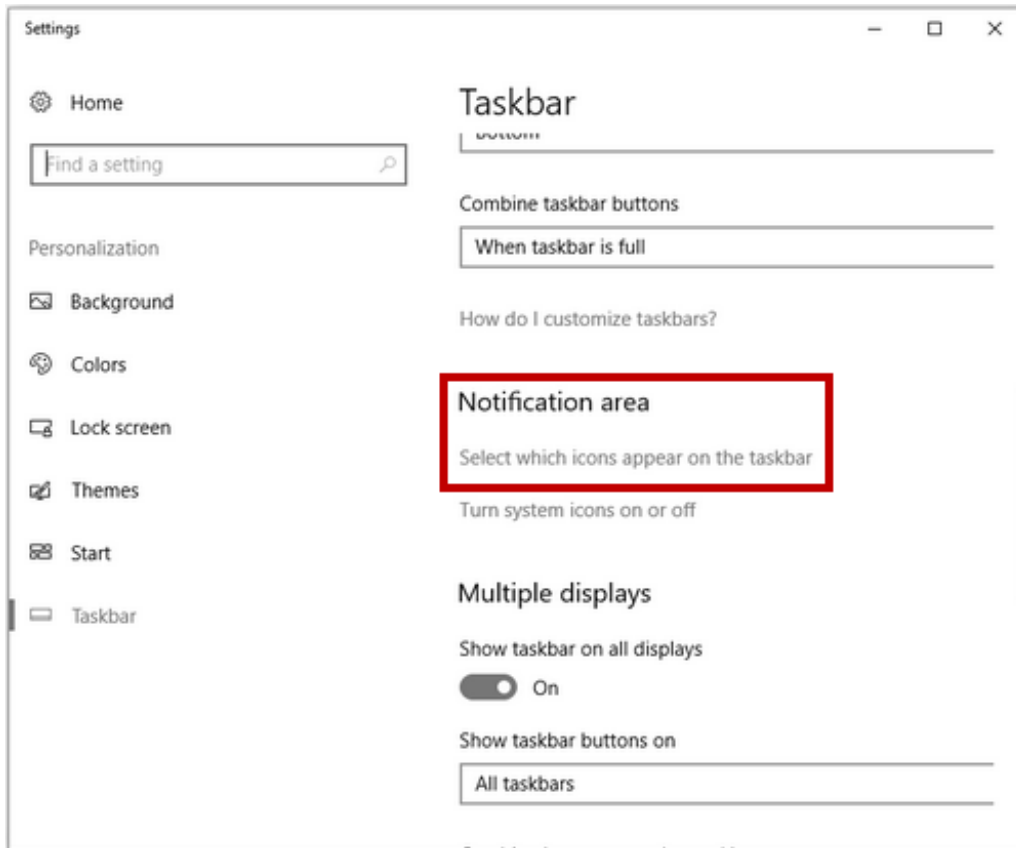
Settings

Home

Find a setting

Personalization

Background

Colors

Lock screen

Themes

Start

Taskbar

Taskbar

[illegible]

Combine taskbar buttons

When taskbar is full

How do I customize taskbars?

Notification area

Select which icons appear on the taskbar

Turn system icons on or off

Multiple displays

Show taskbar on all displays

On

Show taskbar buttons on

All taskbars

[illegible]